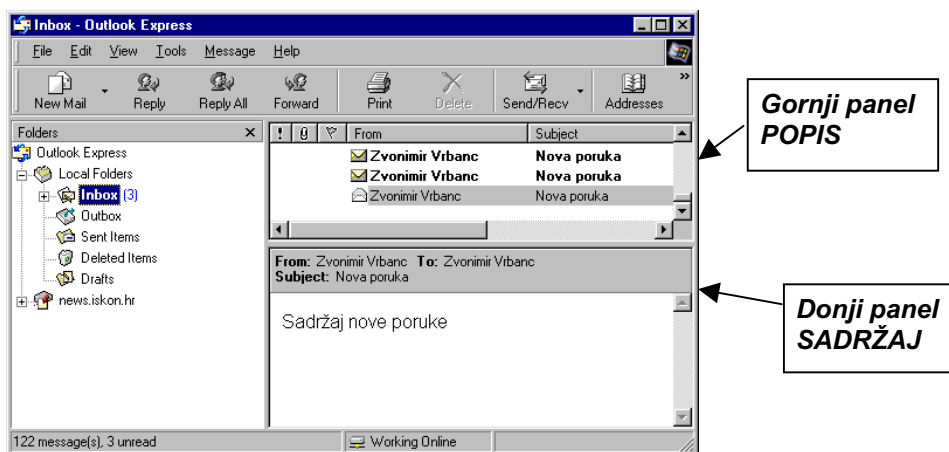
Inbox - Outlook Express

File Edit View Tools Message Help

New Mail Reply Reply All Forward Print Delete Send/Recv Addresses

Folders

Outlook Express
Local Folders
Inbox (3)
Outbox
Sent Items
Deleted Items
Drafts
news.iskon.hr

| ! | 0 | ▽ | From | Subject |
|---|---|---|---|---|
| | | | Zvonimir Vrbanc | Nova poruka |
| | | | Zvonimir Vrbanc | Nova poruka |
| | | | Zvonimir Vrbanc | Nova poruka |

From: Zvonimir Vrbanc To: Zvonimir Vrbanc
Subject: Nova poruka

Sadržaj nove poruke

122 message(s), 3 unread
Working Online

Gornji panel POPIS

Donji panel SADRŽAJ